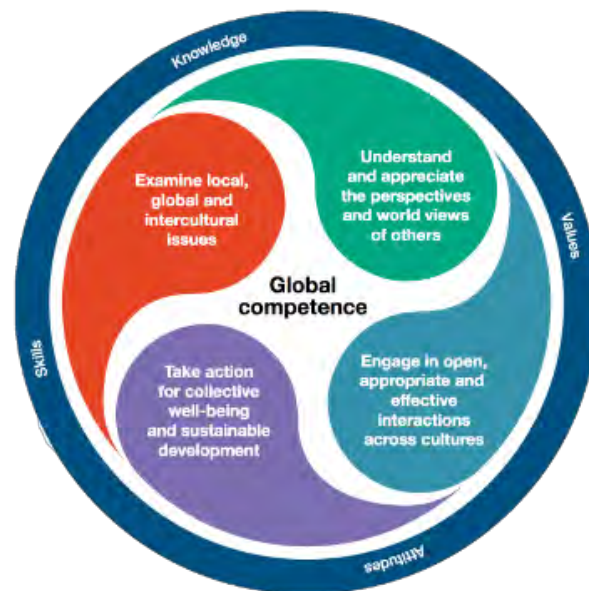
Knowledge

Values

Attitudes

Skills

Examine local, global and intercultural issues

Understand and appreciate the perspectives and world views of others

Global competence

Take action for collective well-being and sustainable development

Engage in open, appropriate and effective interactions across cultures